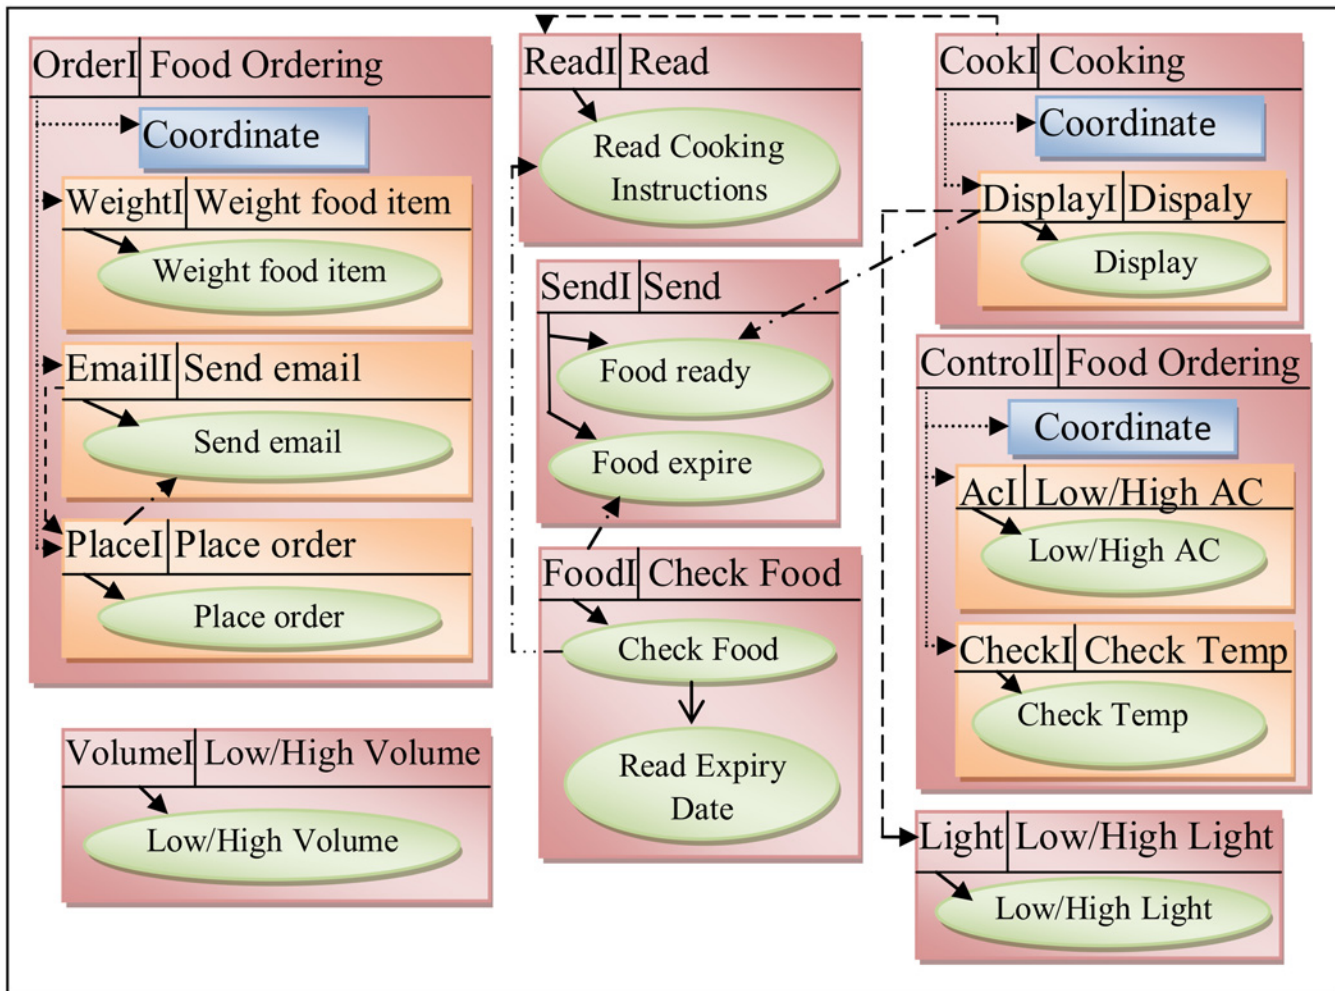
OrderI | Food Ordering

Coordinate

WeightI | Weight food item

Weight food item

EmailI | Send email

Send email

PlaceI | Place order

Place order

VolumeI | Low/High Volume

Low/High Volume

ReadI | Read

Read Cooking Instructions

SendI | Send

Food ready

Food expire

FoodI | Check Food

Check Food

Read Expiry Date

CookI | Cooking

Coordinate

DisplayI | Dispaly

Display

ControlI | Food Ordering

Coordinate

AcI | Low/High AC

Low/High AC

CheckI | Check Temp

Check Temp

Light | Low/High Light

Low/High Light